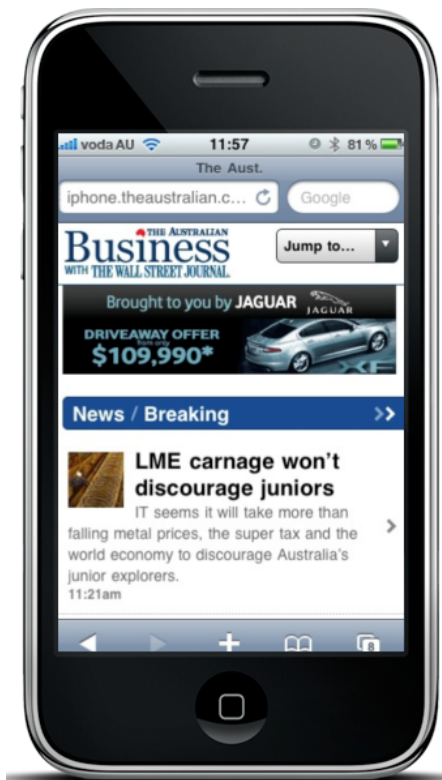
voda AU 11:57 81 %

The Aust.

iphone.theaustralian.c...

Google

THE AUSTRALIAN Business WITH THE WALL STREET JOURNAL

Jump to...

Brought to you by JAGUAR

JAGUAR

DRIVEAWAY OFFER from only $109,990*

XF

News / Breaking

LME carnage won't discourage juniors

IT seems it will take more than falling metal prices, the super tax and the world economy to discourage Australia's junior explorers.

11:21am

8